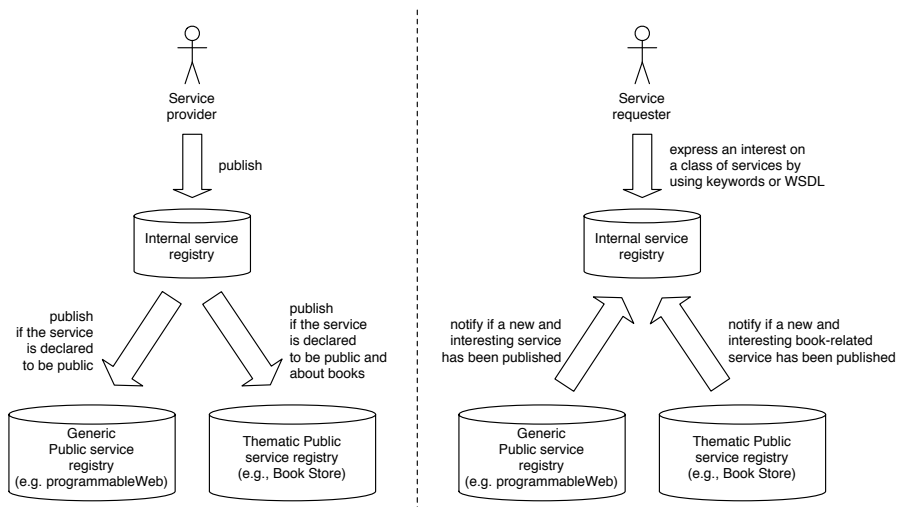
Service provider

publish

Internal service registry

publish if the service is declared to be public

publish if the service is declared to be public and about books

Generic Public service registry (e.g. programmableWeb)

Thematic Public service registry (e.g., Book Store)

Service requester

express an interest on a class of services by using keywords or WSDL

Internal service registry

notify if a new and interesting service has been published

notify if a new and interesting book-related service has been published

Generic Public service registry (e.g. programmableWeb)

Thematic Public service registry (e.g., Book Store)